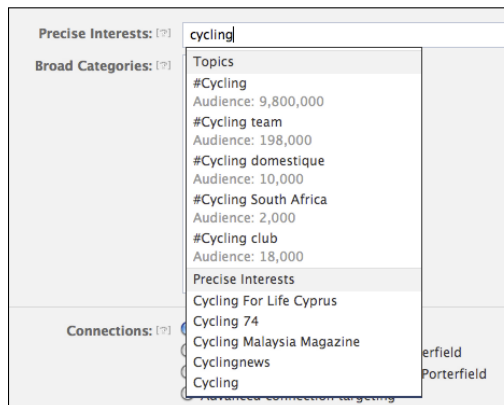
Precise Interests: [?] cycling

Broad Categories: [?]

Topics

#Cycling
Audience: 9,800,000

#Cycling team
Audience: 198,000

#Cycling domestique
Audience: 10,000

#Cycling South Africa
Audience: 2,000

#Cycling club
Audience: 18,000

Precise Interests

Cycling For Life Cyprus

Cycling 74

Cycling Malaysia Magazine

Cyclingnews

Cycling

Connections: [?]

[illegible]erfield

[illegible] Porterfield

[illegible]